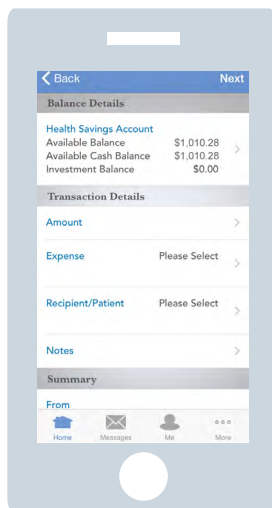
Back Next

Balance Details

Health Savings Account
Available Balance $1,010.28
Available Cash Balance $1,010.28
Investment Balance $0.00

Transaction Details

Amount

Expense Please Select

Recipient/Patient Please Select

Notes

Summary

From

Home Messages Me More